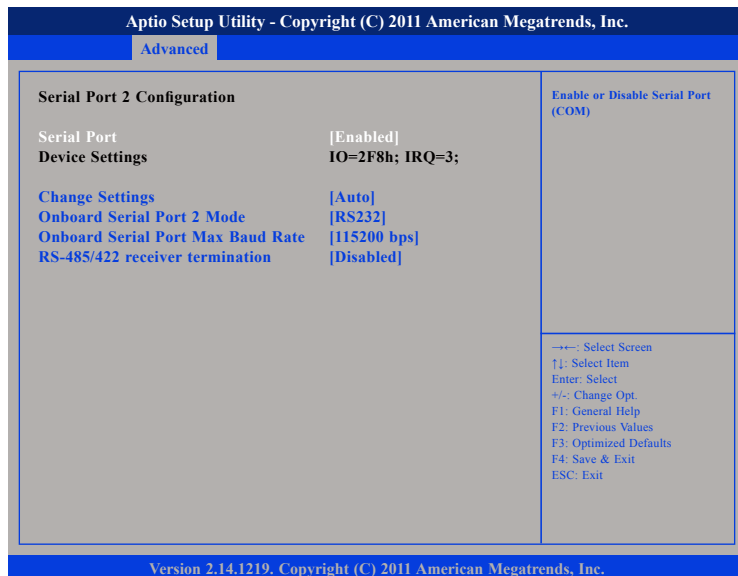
Aptio Setup Utility - Copyright (C) 2011 American Megatrends, Inc.

Advanced

Serial Port 2 Configuration

| | |
|---|---|
| Serial Port | [Enabled] |
| Device Settings | IO=2F8h; IRQ=3; |
| Change Settings | [Auto] |
| Onboard Serial Port 2 Mode | [RS232] |
| Onboard Serial Port Max Baud Rate | [115200 bps] |
| RS-485/422 receiver termination | [Disabled] |

Enable or Disable Serial Port (COM)

→←: Select Screen
↑↓: Select Item
Enter: Select
+/-: Change Opt.
F1: General Help
F2: Previous Values
F3: Optimized Defaults
F4: Save & Exit
ESC: Exit

Version 2.14.1219. Copyright (C) 2011 American Megatrends, Inc.